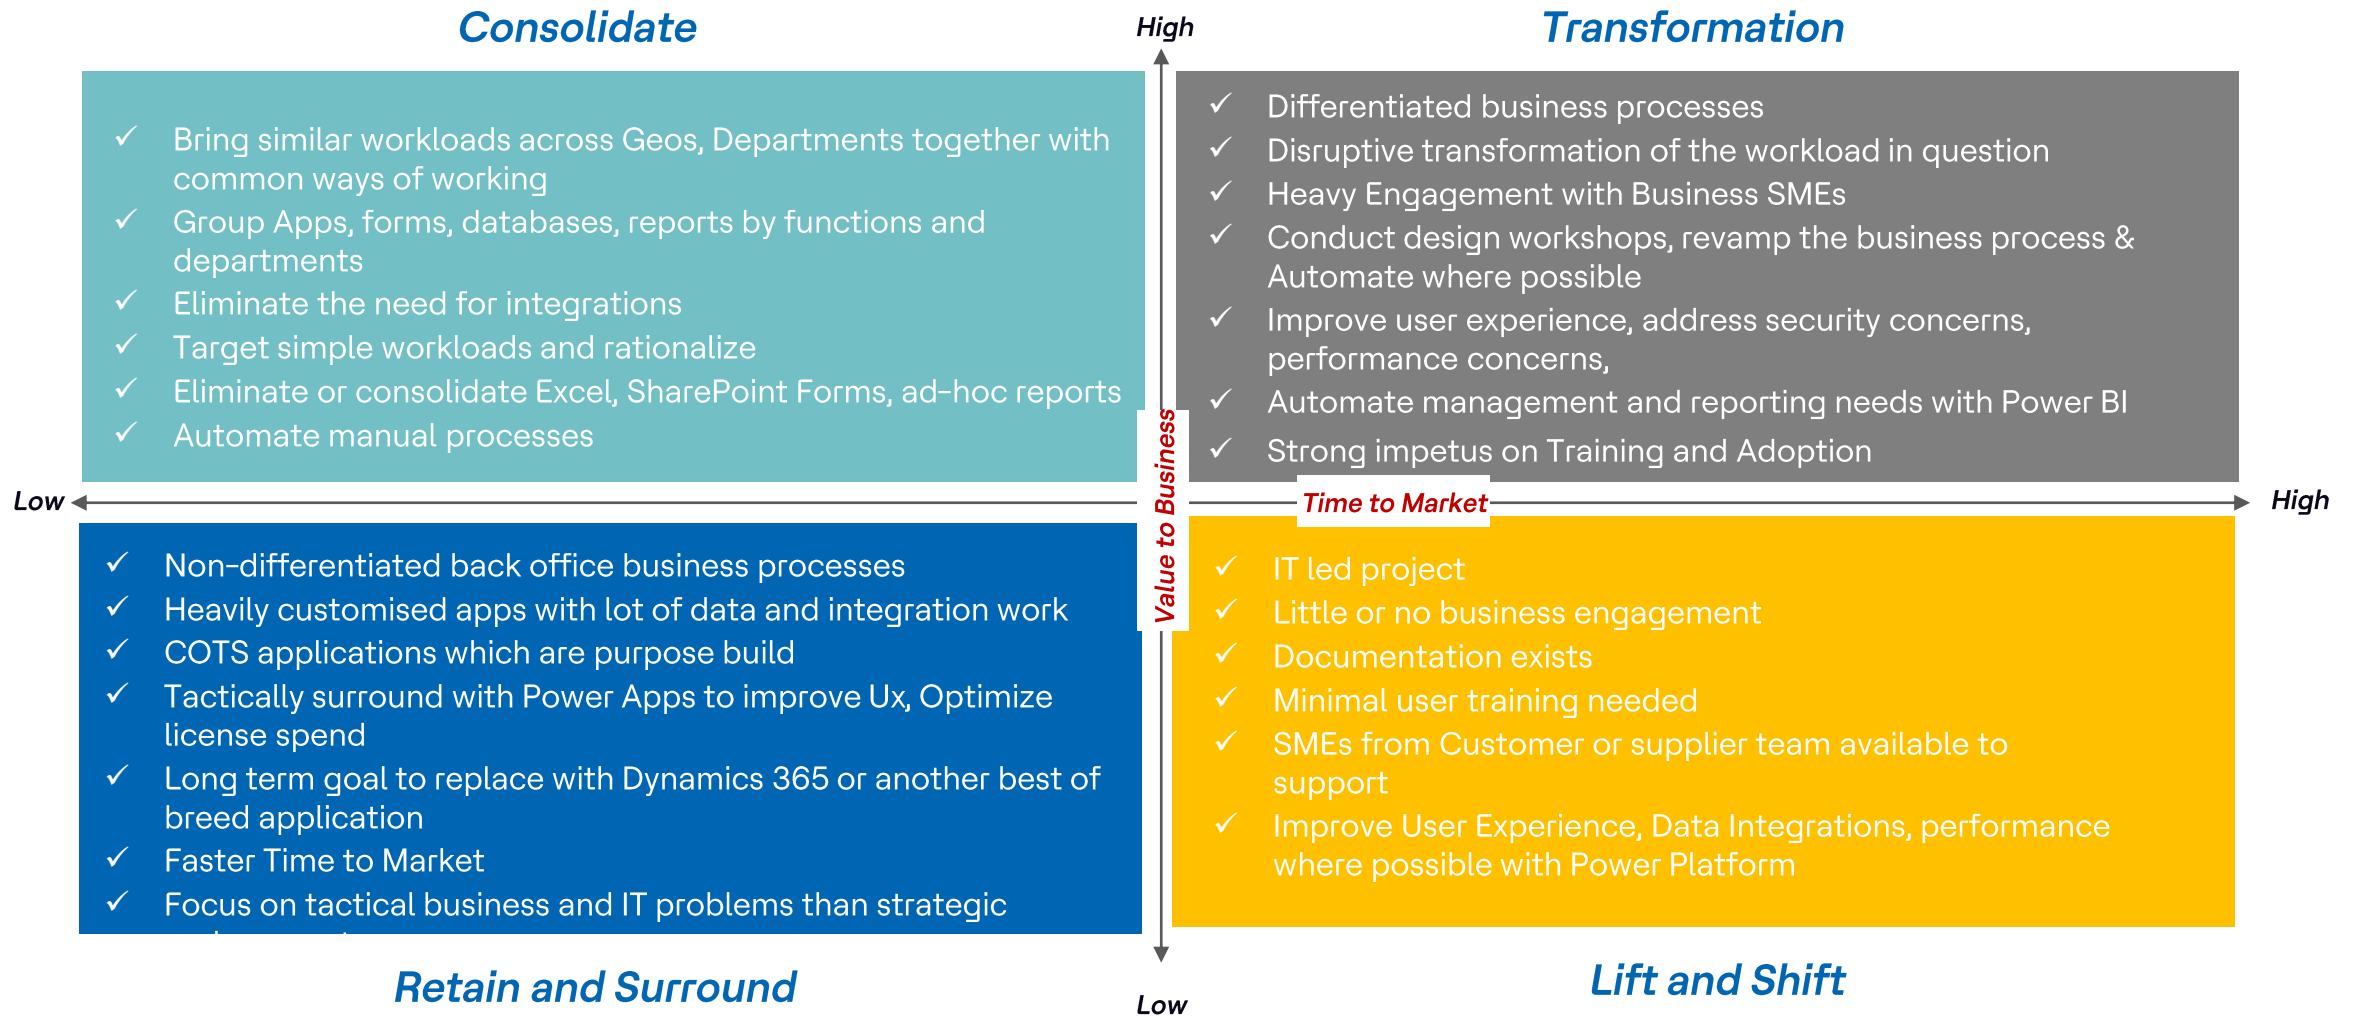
Consolidate

High

Transformation

✓ Bring similar workloads across Geos, Departments together with common ways of working
✓ Group Apps, forms, databases, reports by functions and departments
✓ Eliminate the need for integrations
✓ Target simple workloads and rationalize
✓ Eliminate or consolidate Excel, SharePoint Forms, ad-hoc reports
✓ Automate manual processes

✓ Differentiated business processes
✓ Disruptive transformation of the workload in question
✓ Heavy Engagement with Business SMEs
✓ Conduct design workshops, revamp the business process & Automate where possible
✓ Improve user experience, address security concerns, performance concerns,
✓ Automate management and reporting needs with Power BI
✓ Strong impetus on Training and Adoption

Value to Business

Low

Time to Market

High

✓ Non-differentiated back office business processes
✓ Heavily customised apps with lot of data and integration work
✓ COTS applications which are purpose build
✓ Tactically surround with Power Apps to improve Ux, Optimize license spend
✓ Long term goal to replace with Dynamics 365 or another best of breed application
✓ Faster Time to Market
✓ Focus on tactical business and IT problems than strategic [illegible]

✓ IT led project
✓ Little or no business engagement
✓ Documentation exists
✓ Minimal user training needed
✓ SMEs from Customer or supplier team available to support
✓ Improve User Experience, Data Integrations, performance where possible with Power Platform

Retain and Surround

Low

Lift and Shift